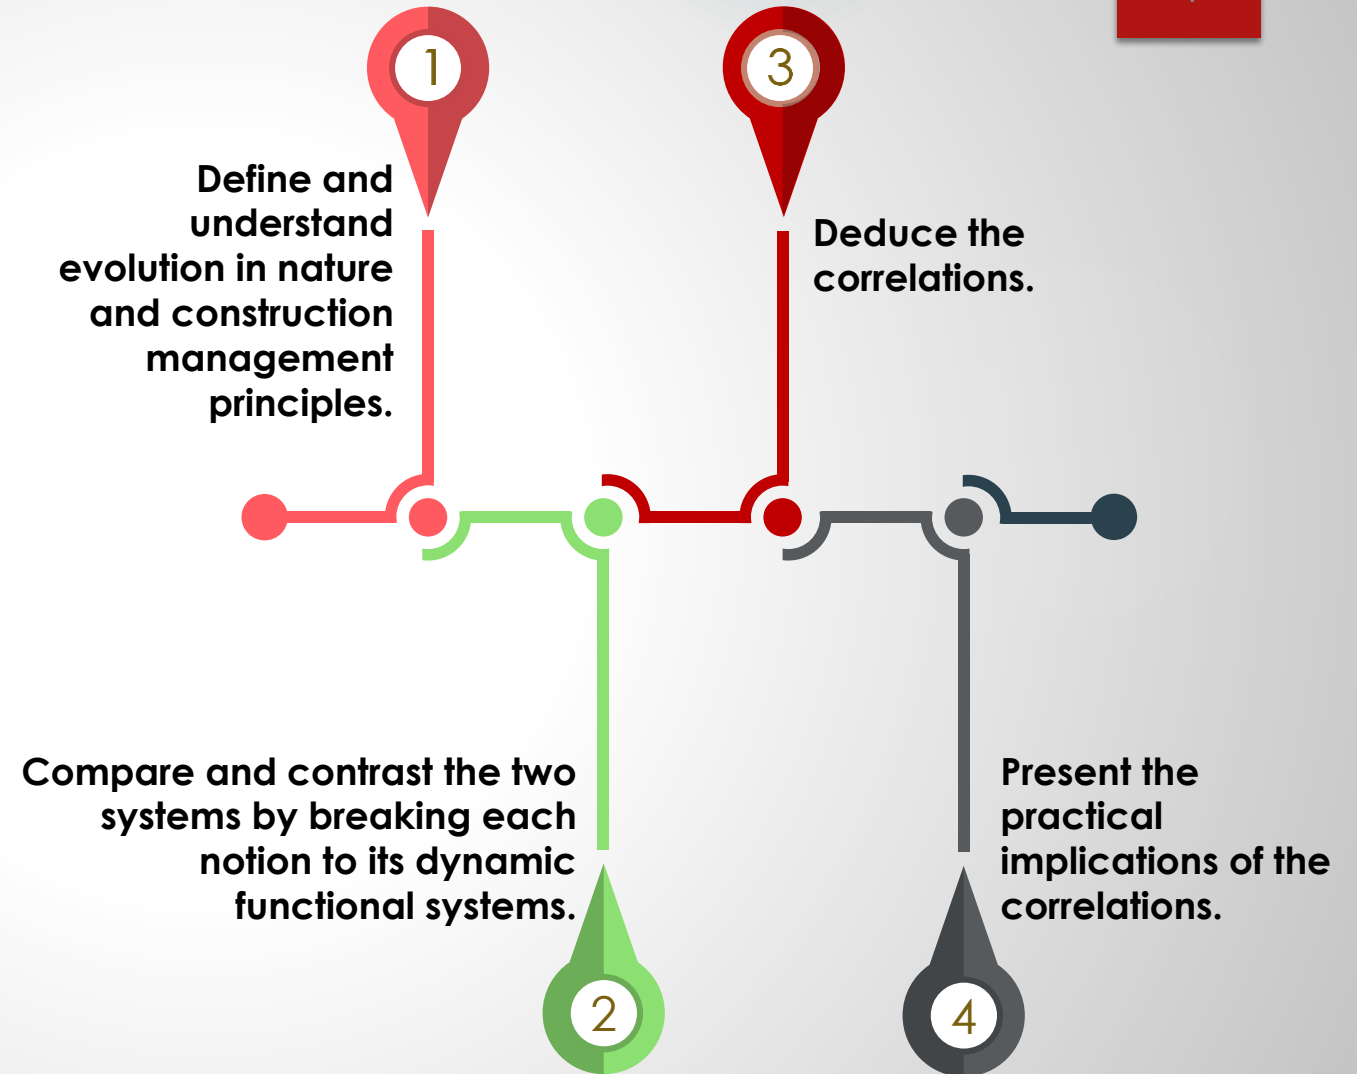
1

Define and understand evolution in nature and construction management principles.

3

Deduce the correlations.

Compare and contrast the two systems by breaking each notion to its dynamic functional systems.

2

Present the practical implications of the correlations.

4